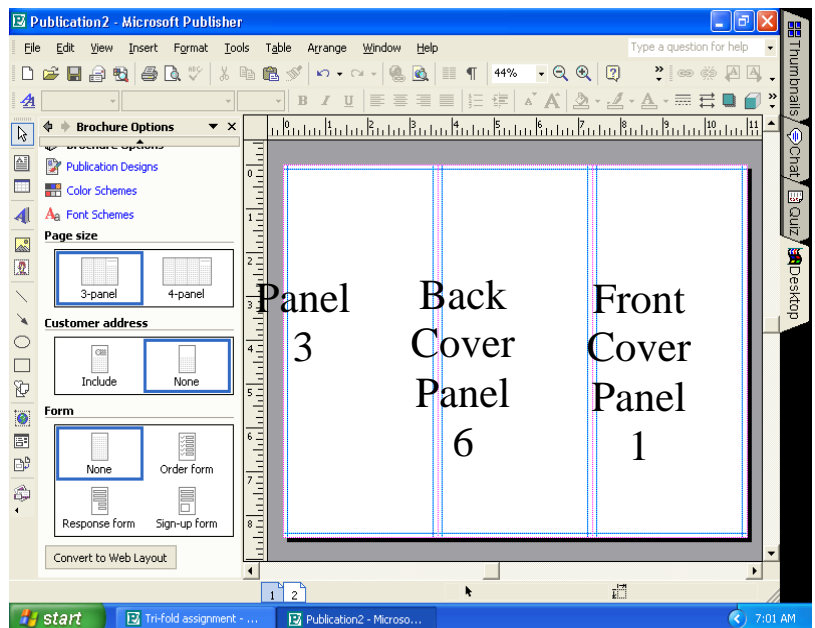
Publication2 - Microsoft Publisher

File Edit View Insert Format Tools Table Arrange Window Help

Type a question for help

44%

B I U

Brochure Options

Brochure Options

Publication Designs

Color Schemes

Font Schemes

Page size

3-panel 4-panel

Customer address

Include None

Form

None Order form

Response form Sign-up form

Convert to Web Layout

Panel 3

Back Cover Panel 6

Front Cover Panel 1

1 2

Thumbnails Chat Quiz Desktop

start Tri-fold assignment - ... Publication2 - Microso... 7:01 AM